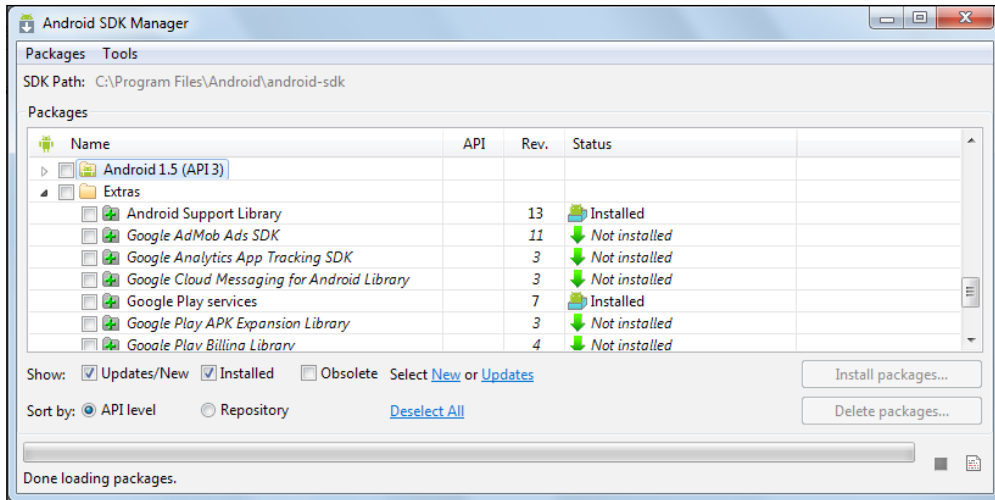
Android SDK Manager

Packages Tools

SDK Path: C:\Program Files\Android\android-sdk

Packages

| Name | API | Rev. | Status |
|---|---|---|---|
| Android 1.5 (API 3) | | | |
| Extras | | | |
| Android Support Library | | 13 | Installed |
| Google AdMob Ads SDK | | 11 | Not installed |
| Google Analytics App Tracking SDK | | 3 | Not installed |
| Google Cloud Messaging for Android Library | | 3 | Not installed |
| Google Play services | | 7 | Installed |
| Google Play APK Expansion Library | | 3 | Not installed |
| Google Play Billing Library | | 4 | Not installed |

Show: Updates/New Installed Obsolete Select New or Updates

Install packages...

Sort by: API level Repository Deselect All

Delete packages...

Done loading packages.